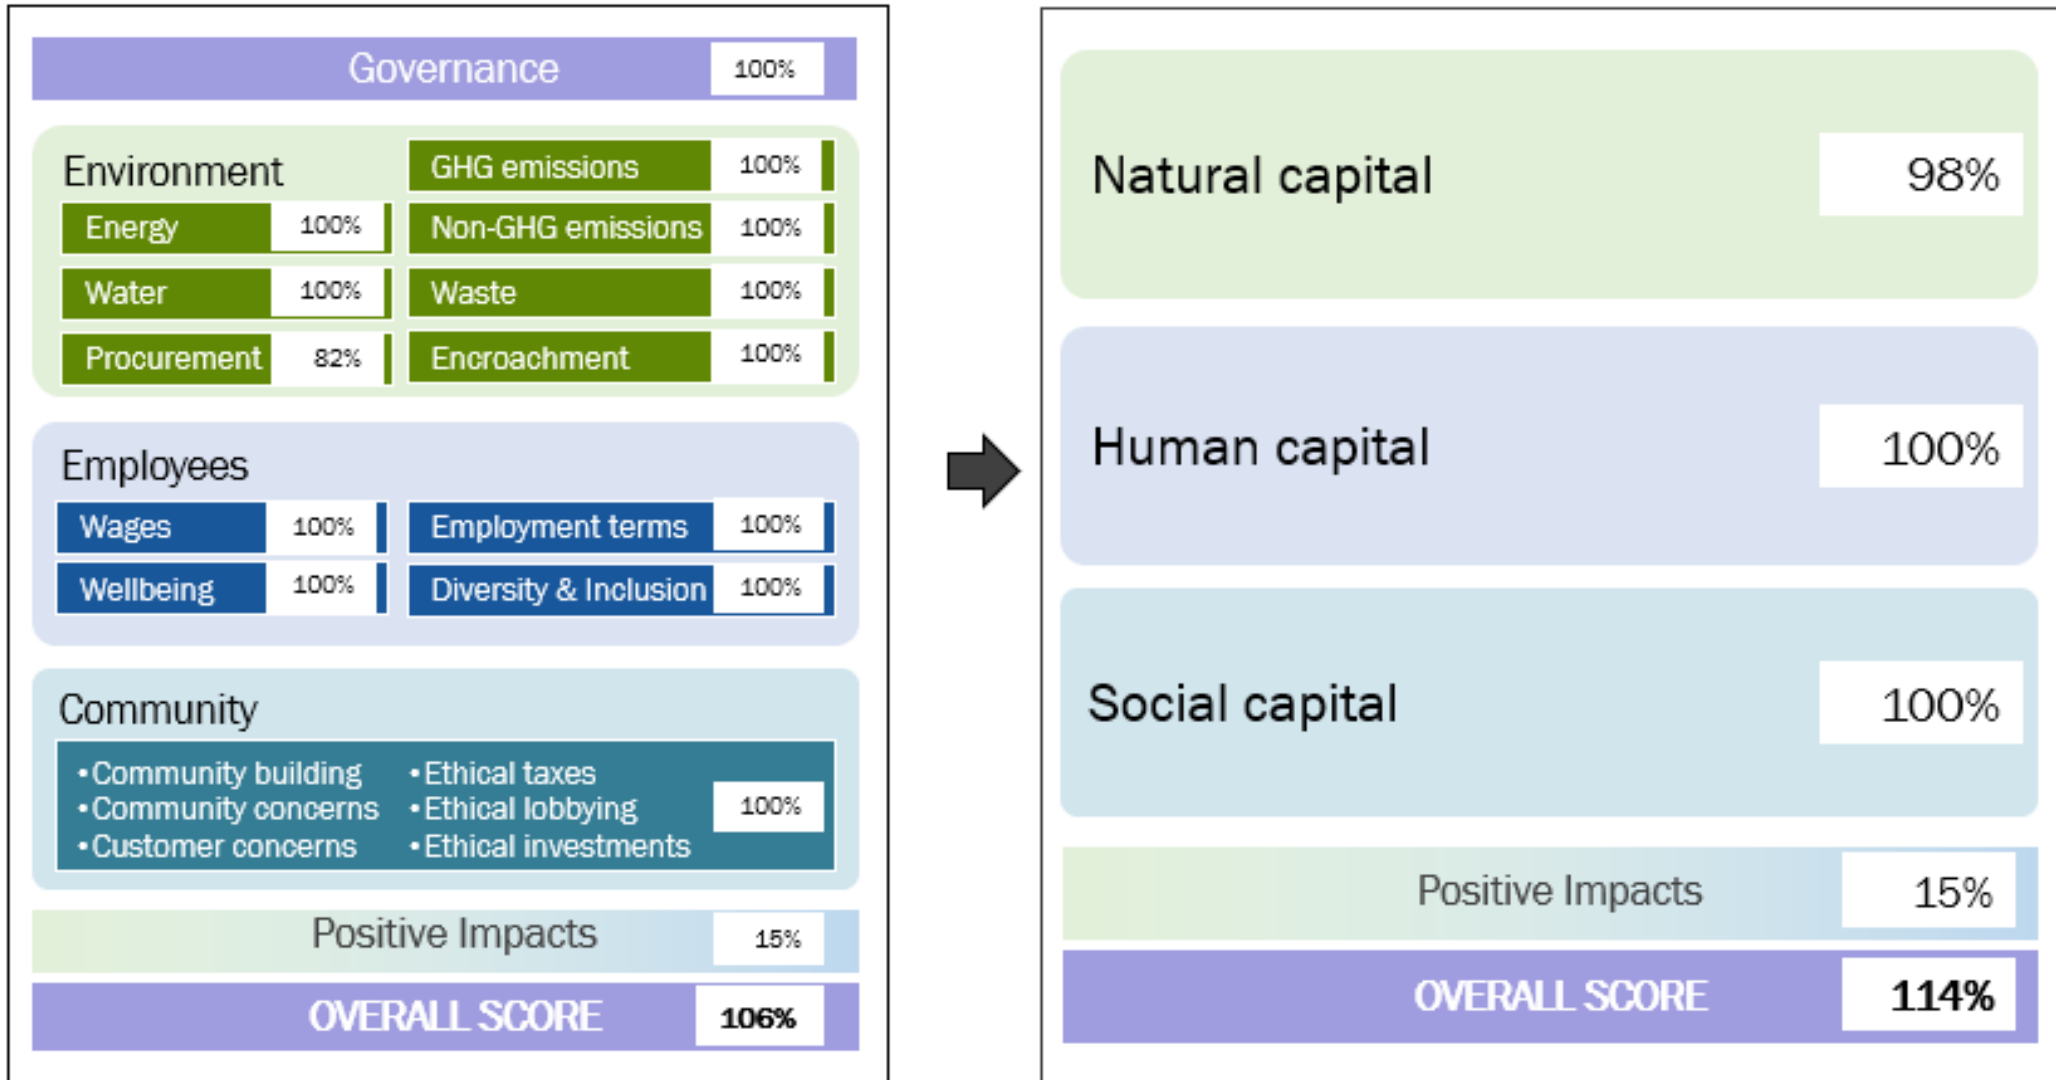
Governance 100%

Environment

| | | | |
|---|---|---|---|
| Energy | 100% | GHG emissions | 100% |
| Water | 100% | Non-GHG emissions | 100% |
| Procurement | 82% | Waste | 100% |
| | | Encroachment | 100% |

Employees

| | | | |
|---|---|---|---|
| Wages | 100% | Employment terms | 100% |
| Wellbeing | 100% | Diversity & Inclusion | 100% |

Community

•Community building
•Community concerns
•Customer concerns
•Ethical taxes
•Ethical lobbying
•Ethical investments
100%

Positive Impacts 15%

OVERALL SCORE 106%

Natural capital 98%

Human capital 100%

Social capital 100%

Positive Impacts 15%

OVERALL SCORE 114%